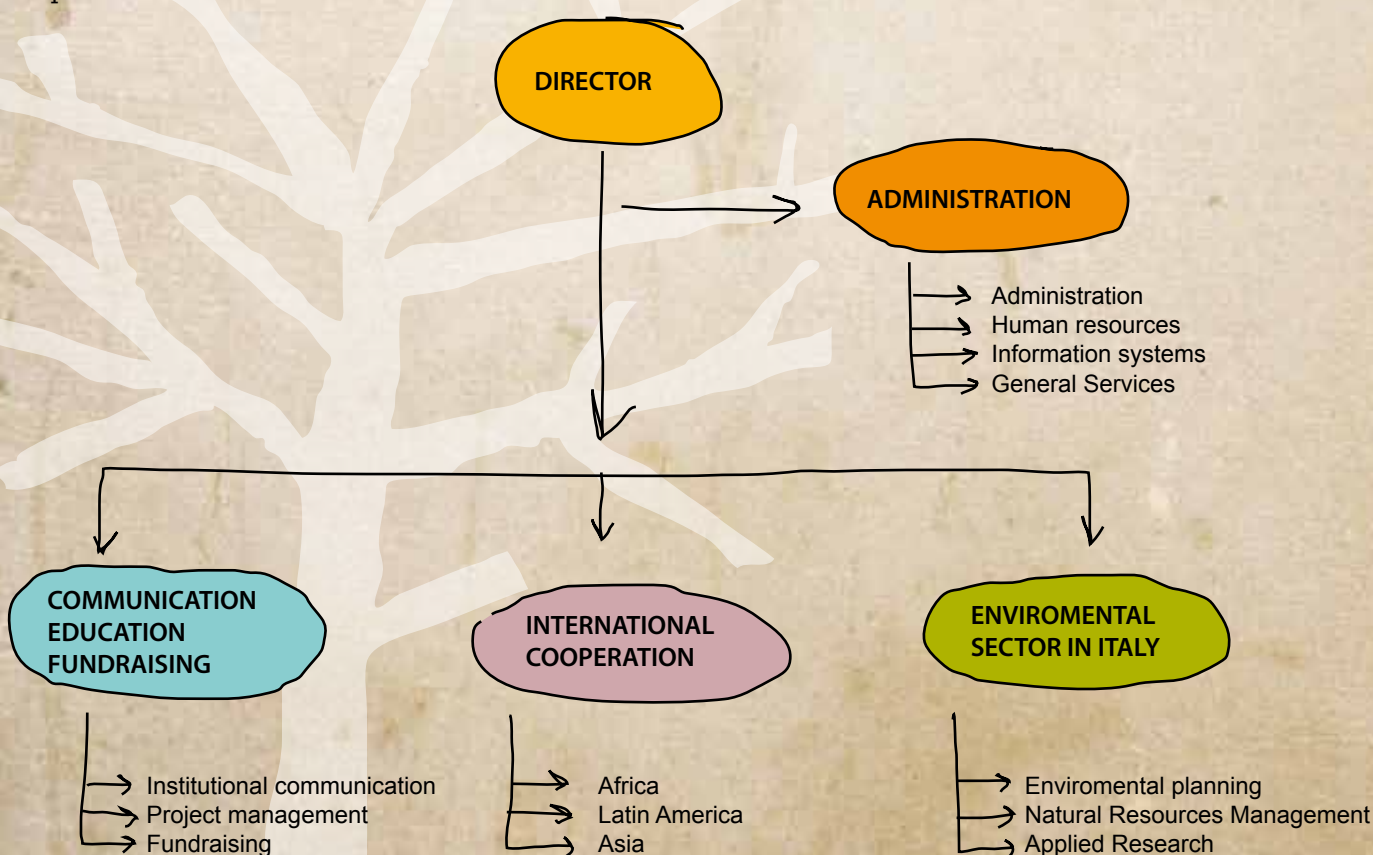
DIRECTOR

ADMINISTRATION

Administration
Human resources
Information systems
General Services

COMMUNICATION
EDUCATION
FUNDRAISING

Institutional communication
Project management
Fundraising

INTERNATIONAL
COOPERATION

Africa
Latin America
Asia

ENVIROMENTAL
SECTOR IN ITALY

Enviromental planning
Natural Resources Management
Applied Research